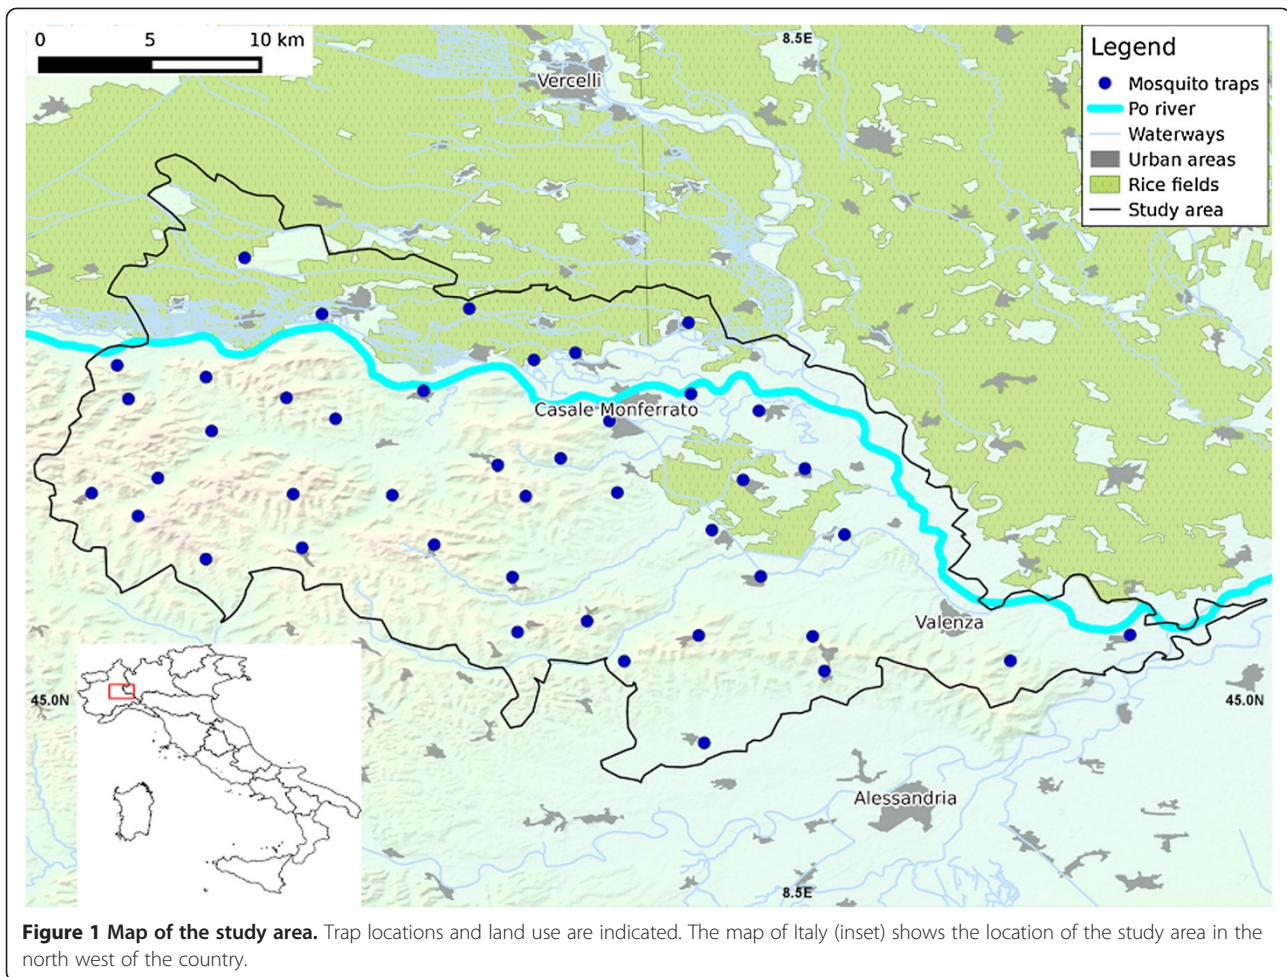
0 5 10 km

8.5E

Legend
Mosquito traps
Po river
Waterways
Urban areas
Rice fields
Study area

Vercelli

Casale Monferrato

Valenza

45.0N

45.0N

Alessandria

8.5E

**Figure 1 Map of the study area.** Trap locations and land use are indicated. The map of Italy (inset) shows the location of the study area in the north west of the country.